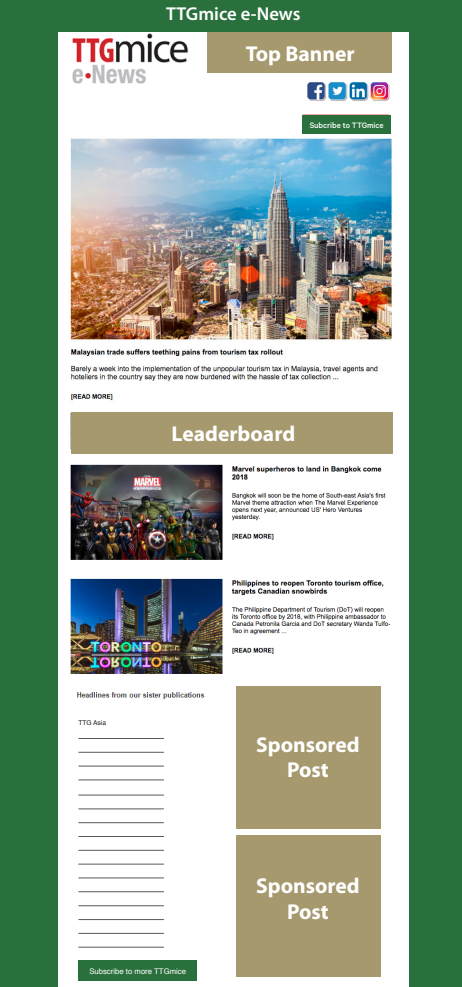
TTGmice e-News

TTGmice e·News

Top Banner

Subcribe to TTGmice

Malaysian trade suffers teething pains from tourism tax rollout

Barely a week into the implementation of the unpopular tourism tax in Malaysia, travel agents and hoteliers in the country say they are now burdened with the hassle of tax collection ...

[READ MORE]

Leaderboard

MARVEL

Marvel superheros to land in Bangkok come 2018

Bangkok will soon be the home of South-east Asia's first Marvel theme attraction when The Marvel Experience opens next year, announced US' Hero Ventures yesterday.

[READ MORE]

TORONTO

Philippines to reopen Toronto tourism office, targets Canadian snowbirds

The Philippine Department of Tourism (DoT) will reopen its Toronto office by 2018, with Philippine ambassador to Canada Petronila Garcia and DoT secretary Wanda Tulfo-Teo in agreement ...

[READ MORE]

Headlines from our sister publications

TTG Asia

Subscribe to more TTGmice

Sponsored Post

Sponsored Post